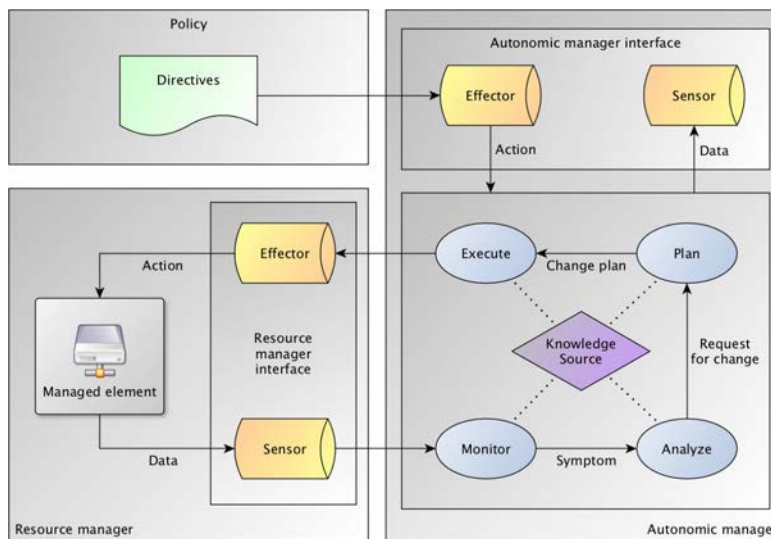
Policy

Directives

Autonomic manager interface

Effector

Sensor

Action

Data

Effector

Action

Execute

Change plan

Plan

Resource manager interface

Knowledge Source

Request for change

Managed element

Data

Sensor

Monitor

Symptom

Analyze

Resource manager

Autonomic manage